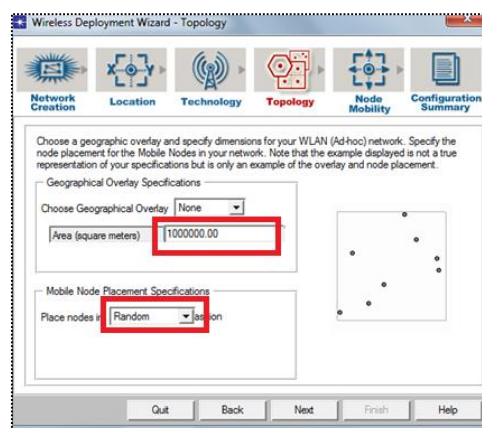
Wireless Deployment Wizard - Topology

Network Creation
Location
Technology
Topology
Node Mobility
Configuration Summary

Choose a geographic overlay and specify dimensions for your WLAN (Ad-hoc) network. Specify the node placement for the Mobile Nodes in your network. Note that the example displayed is not a true representation of your specifications but is only an example of the overlay and node placement.

Geographical Overlay Specifications
Choose Geographical Overlay None
Area (square meters) 1000000.00

Mobile Node Placement Specifications
Place nodes in Random fashion

Quit
Back
Next
Finish
Help